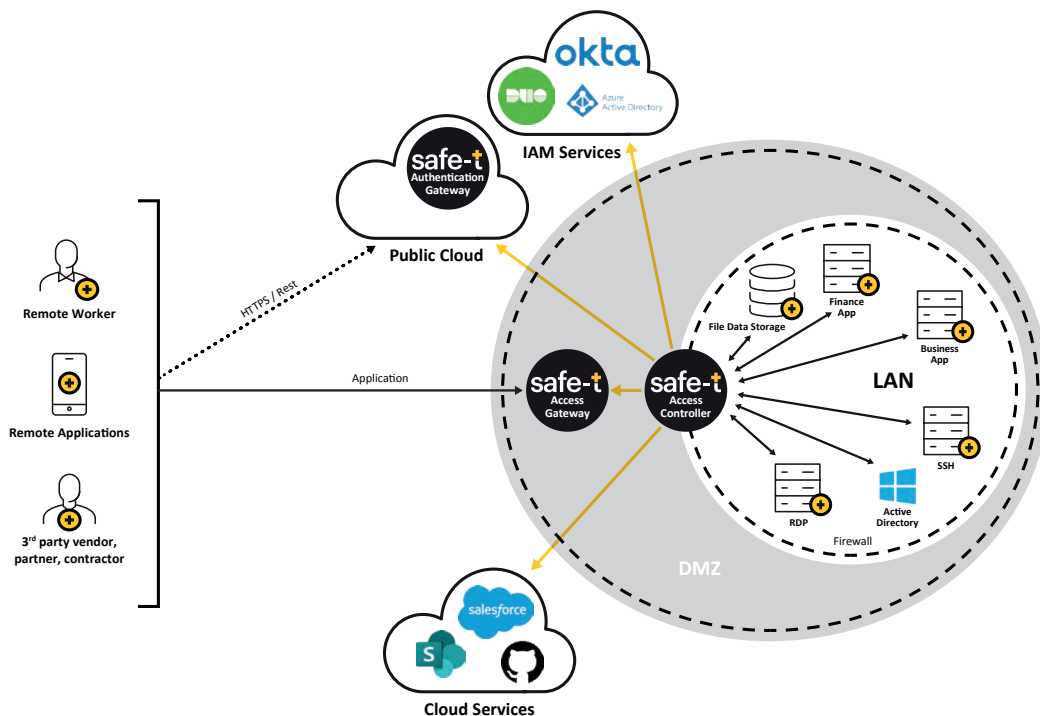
okta

DUO

Azure Active Directory

IAM Services

safe-t
Authentication Gateway

Public Cloud

Remote Worker

Remote Applications

3rd party vendor, partner, contractor

HTTPS / Rest

Application

safe-t
Access Gateway

safe-t
Access Controller

File Data Storage

Finance App

Business App

LAN

SSH

Active Directory

RDP

Firewall

DMZ

salesforce

S

Cloud Services